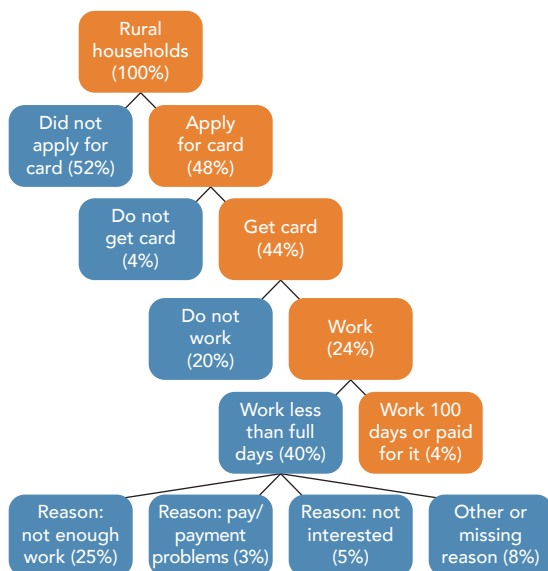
Rural households (100%)

Did not apply for card (52%)

Apply for card (48%)

Do not get card (4%)

Get card (44%)

Do not work (20%)

Work (24%)

Work less than full days (40%)

Work 100 days or paid for it (4%)

Reason: not enough work (25%)

Reason: pay/ payment problems (3%)

Reason: not interested (5%)

Other or missing reason (8%)